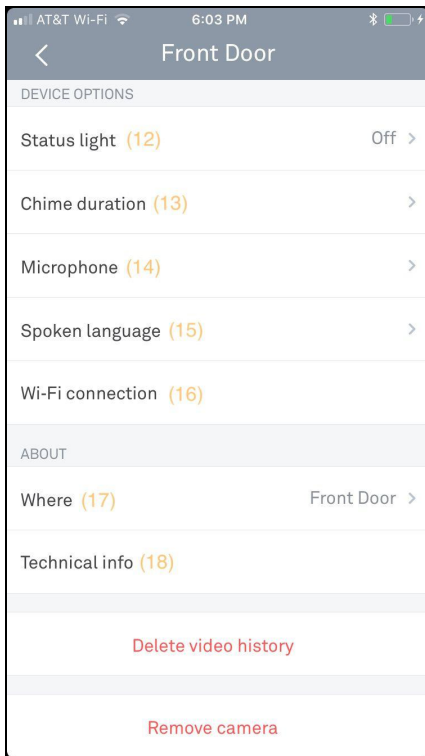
AT&T Wi-Fi 6:03 PM

Front Door

DEVICE OPTIONS

Status light (12) Off

Chime duration (13)

Microphone (14)

Spoken language (15)

Wi-Fi connection (16)

ABOUT

Where (17) Front Door

Technical info (18)

Delete video history

Remove camera